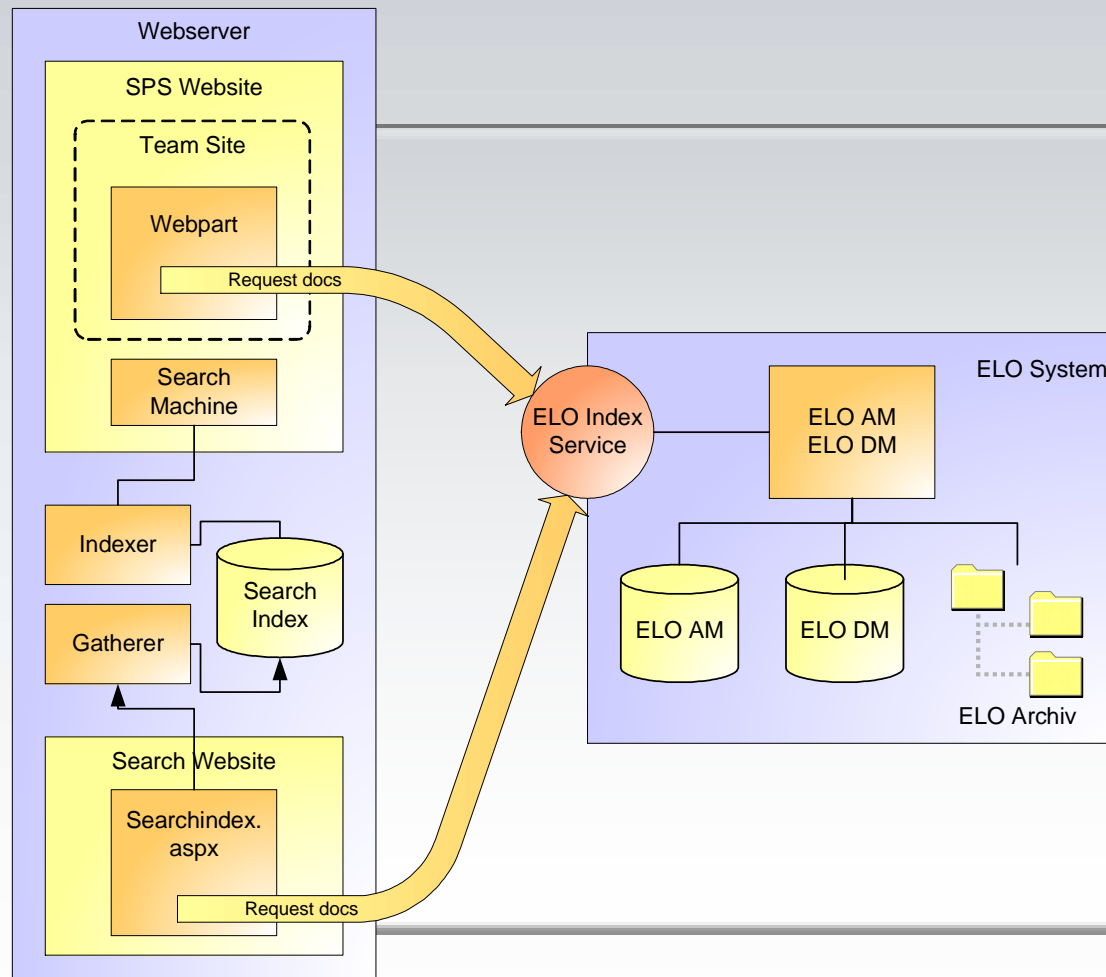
Webserver

SPS Website

Team Site

Webpart

Request docs

Search Machine

Indexer

Search Index

Gatherer

Search Website

Searchindex. aspx

Request docs

ELO Index Service

ELO System

ELO AM
ELO DM

ELO AM

ELO DM

ELO Archiv